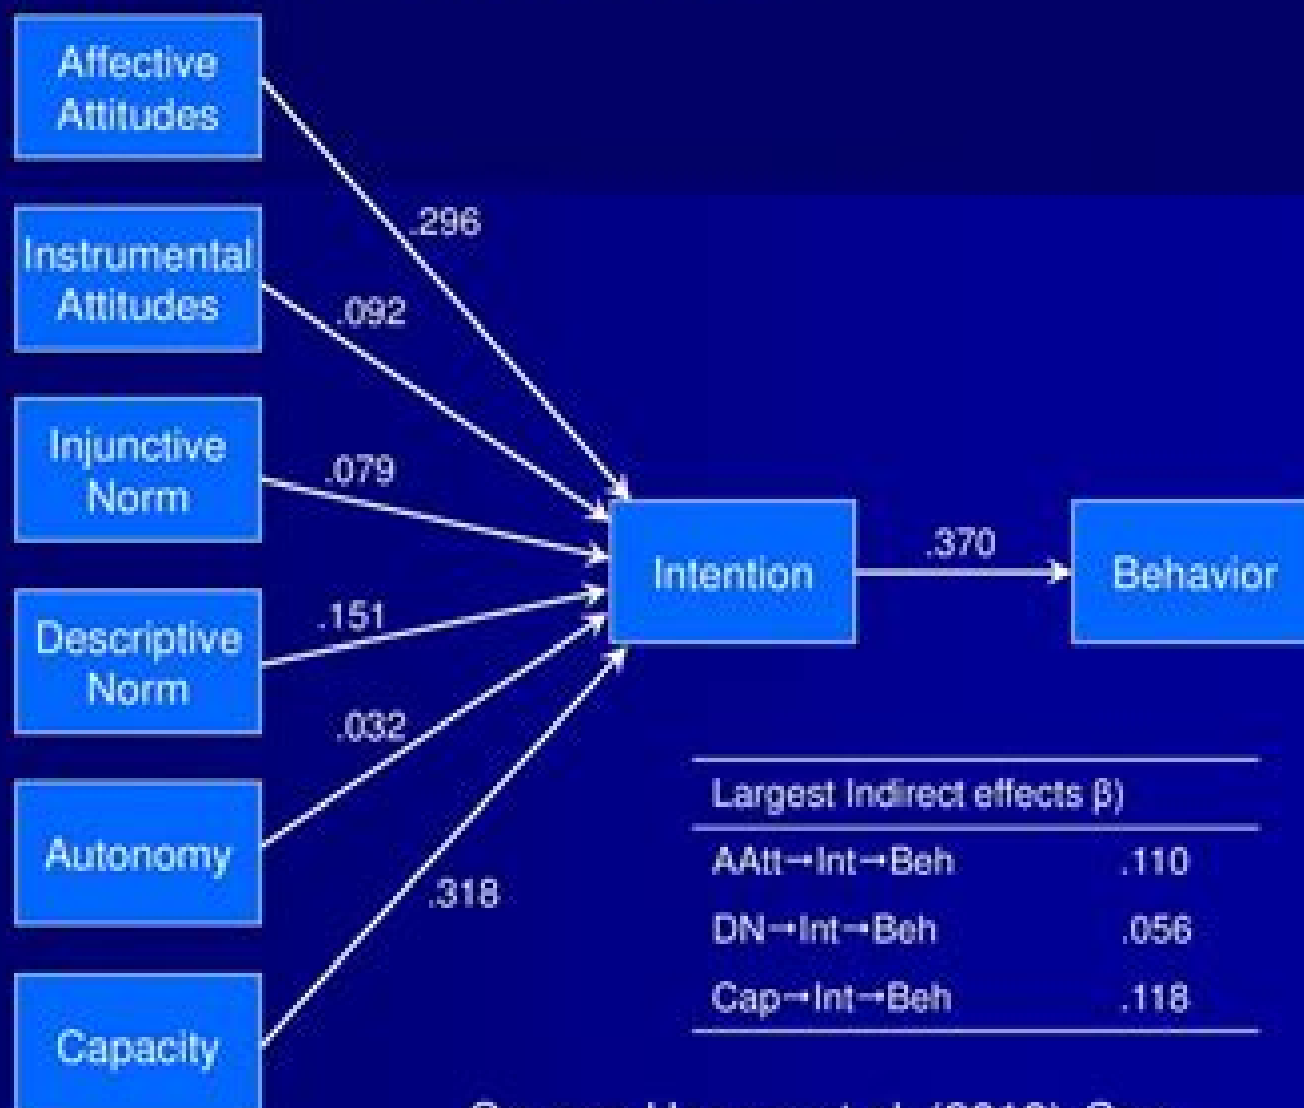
Affective Attitudes

Instrumental Attitudes

Injunctive Norm

Descriptive Norm

Autonomy

Capacity

.296

.092

.079

.151

.032

.318

Intention

.370

Behavior

| Largest Indirect effects β) | |
|---|---|
| AAtt→Int→Beh | .110 |
| DN→Int→Beh | .056 |
| Cap→Int→Beh | .118 |

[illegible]